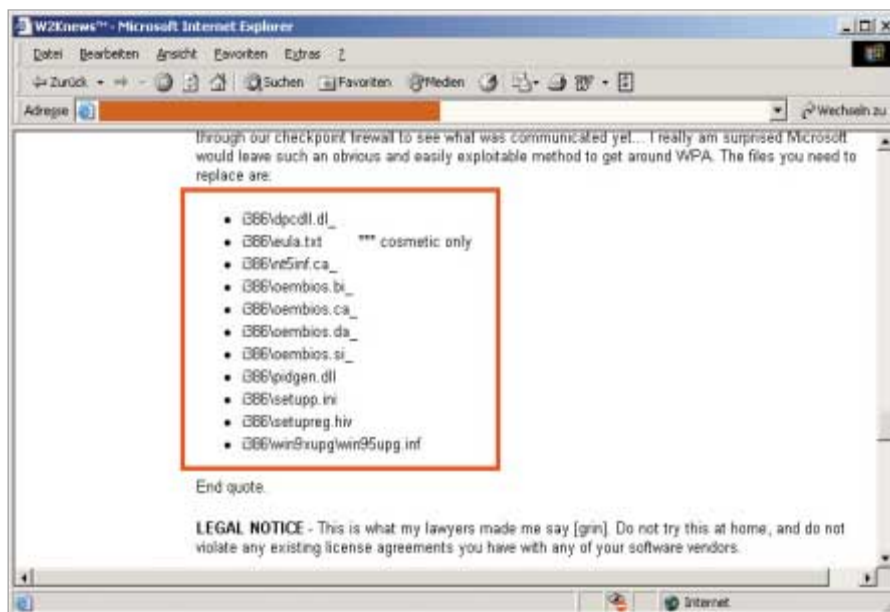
W2Knews™ - Microsoft Internet Explorer

Datei Bearbeiten Ansicht Favoriten Extras ?

Zurück Suchen Favoriten Medien

Adresse

Wechseln zu

through our checkpoint firewall to see what was communicated yet... I really am surprised Microsoft would leave such an obvious and easily exploitable method to get around WPA. The files you need to replace are:

- i386\dpcdll.dl_
- i386\eula.txt *** cosmetic only
- i386\nt5inf.ca_
- i386\oembios.bi_
- i386\oembios.ca_
- i386\oembios.da_
- i386\oembios.si_
- i386\pidgen.dll
- i386\setupp.ini
- i386\setupreg.hiv
- i386\win9xupg\win95upg.inf

End quote.

**LEGAL NOTICE** - This is what my lawyers made me say [grin]. Do not try this at home, and do not violate any existing license agreements you have with any of your software vendors.

Internet